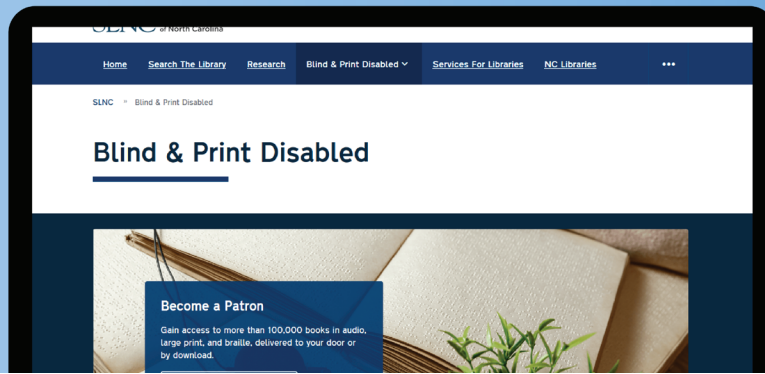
SLNC of North Carolina

Home Search The Library Research Blind & Print Disabled Services For Libraries NC Libraries •••

SLNC » Blind & Print Disabled

Blind & Print Disabled

Become a Patron

Gain access to more than 100,000 books in audio, large print, and braille, delivered to your door or by download.